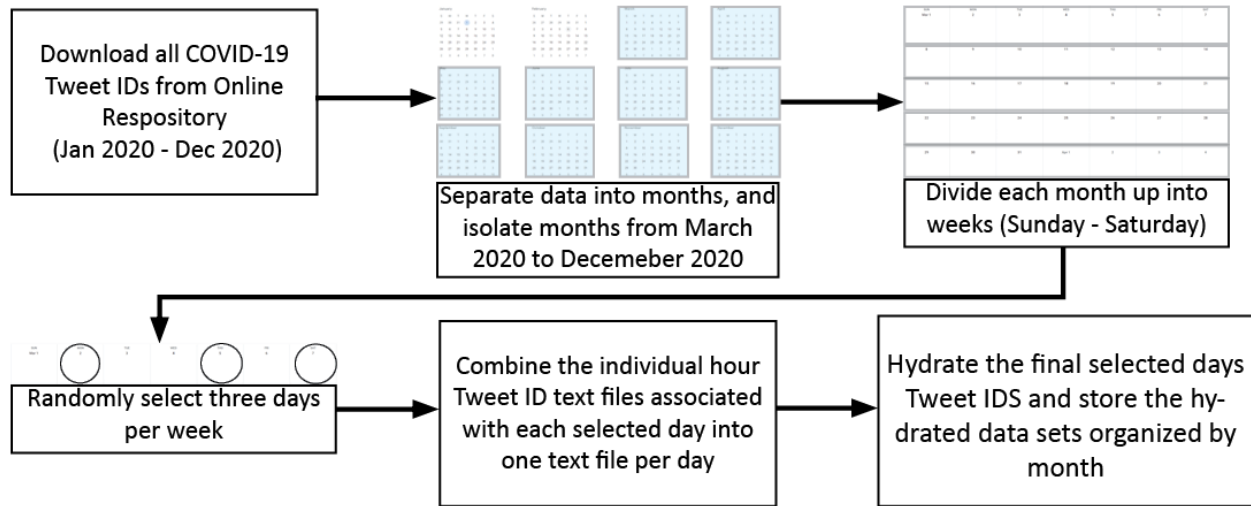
Download all COVID-19 Tweet IDs from Online Respository (Jan 2020 - Dec 2020)

Separate data into months, and isolate months from March 2020 to Decemeber 2020

Divide each month up into weeks (Sunday - Saturday)

Randomly select three days per week

Combine the individual hour Tweet ID text files associated with each selected day into one text file per day

Hydrate the final selected days Tweet IDS and store the hydrated data sets organized by month